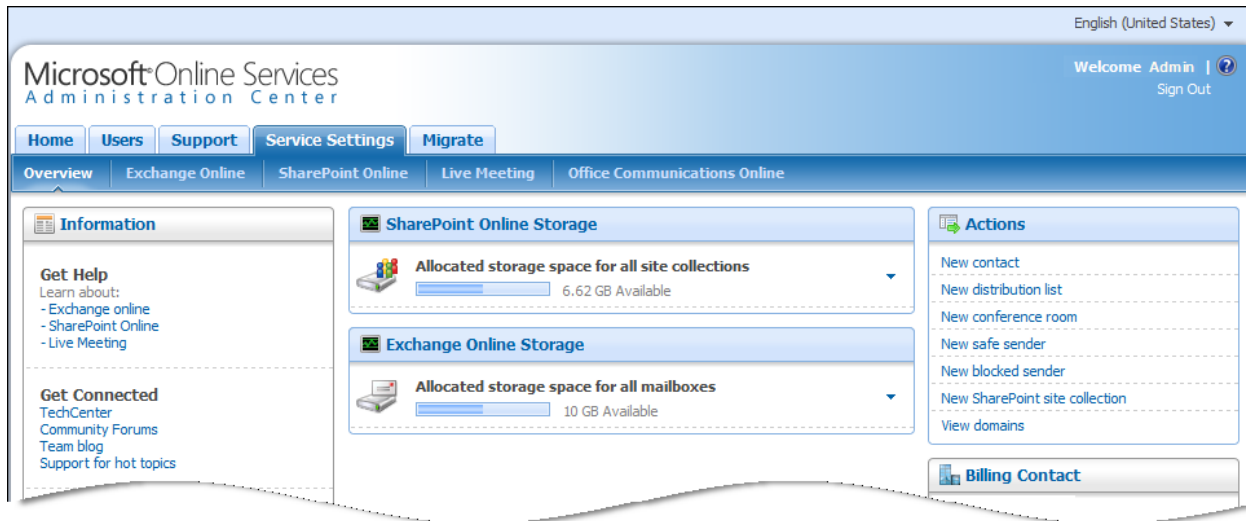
English (United States)

Microsoft Online Services
Administration Center

Welcome Admin | ?
Sign Out

Home | Users | Support | Service Settings | Migrate

Overview | Exchange Online | SharePoint Online | Live Meeting | Office Communications Online

Information

Get Help
Learn about:
- Exchange online
- SharePoint Online
- Live Meeting

Get Connected
TechCenter
Community Forums
Team blog
Support for hot topics

SharePoint Online Storage

Allocated storage space for all site collections
6.62 GB Available

Exchange Online Storage

Allocated storage space for all mailboxes
10 GB Available

Actions

New contact
New distribution list
New conference room
New safe sender
New blocked sender
New SharePoint site collection
View domains

Billing Contact